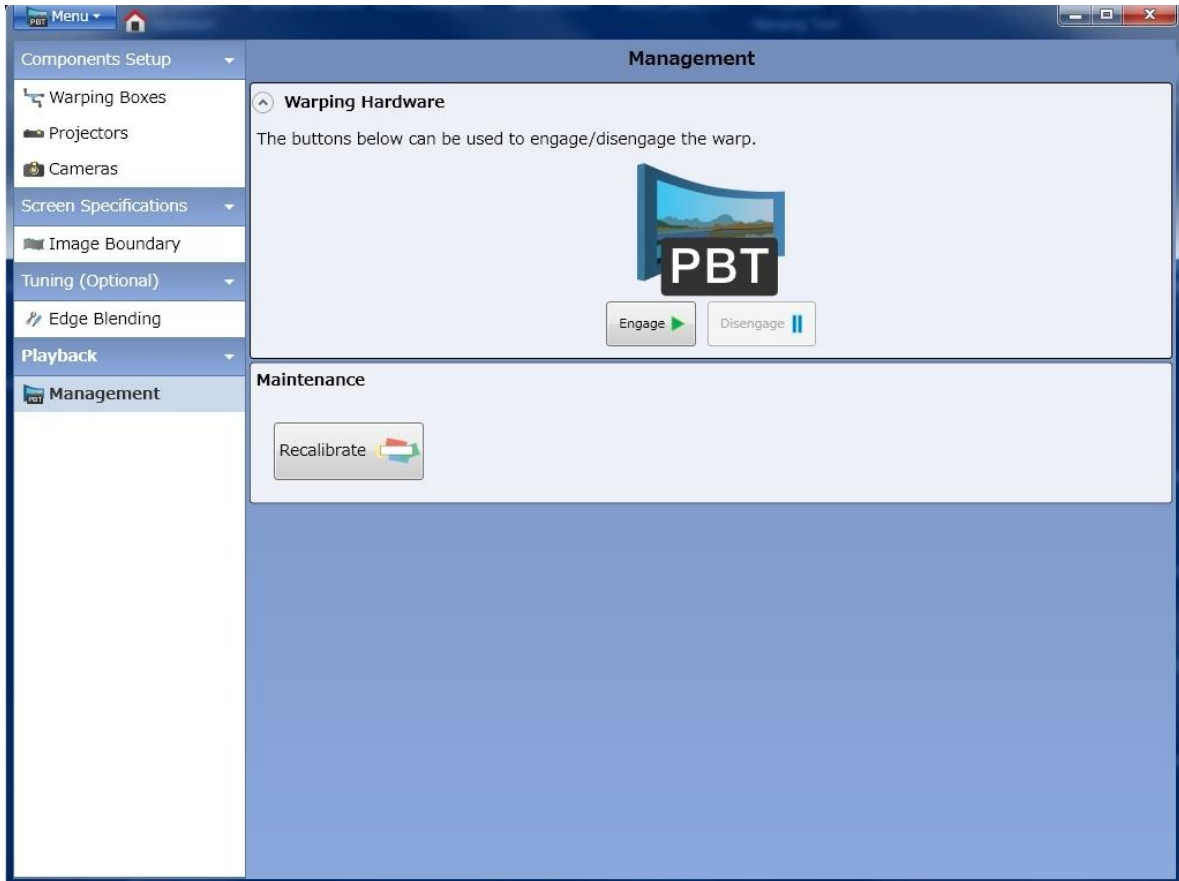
PBT Menu

Components Setup
Warping Boxes
Projectors
Cameras
Screen Specifications
Image Boundary
Tuning (Optional)
Edge Blending
Playback
PBT Management

Management

Warping Hardware

The buttons below can be used to engage/disengage the warp.

PBT

Engage
Disengage

Maintenance

Recalibrate